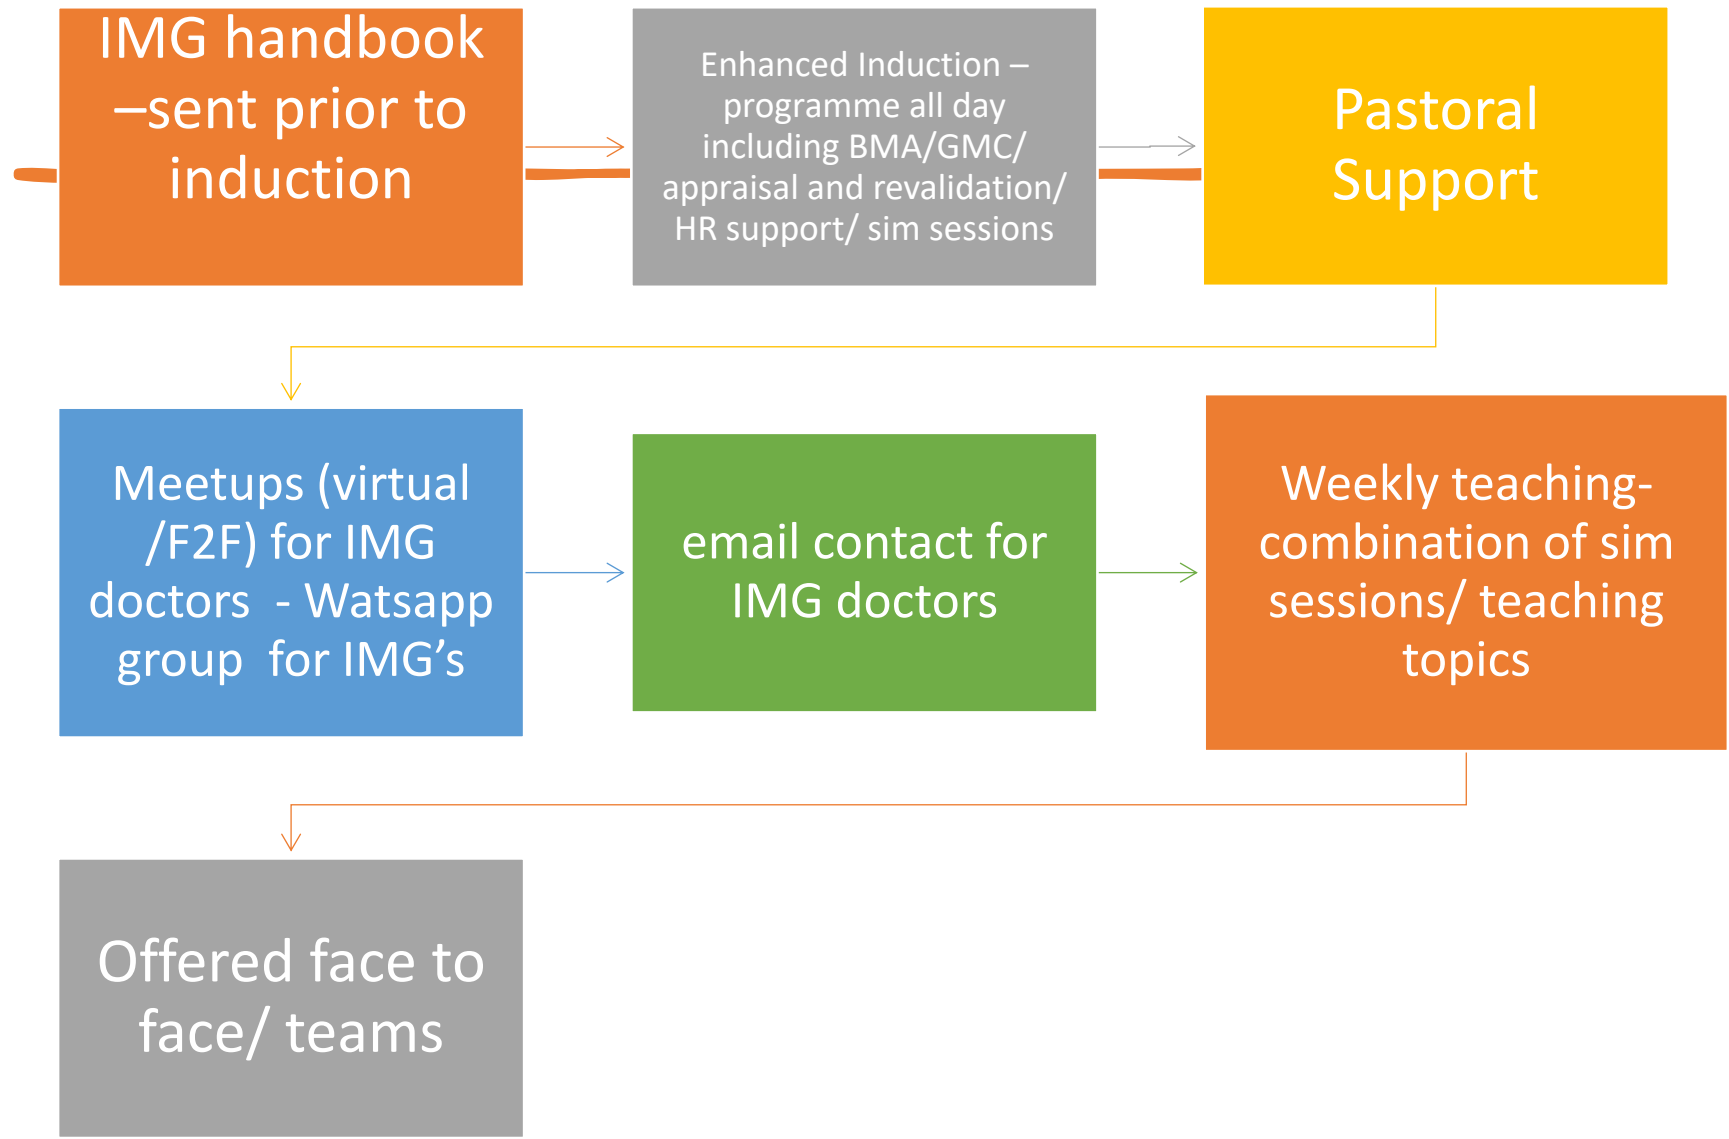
IMG handbook –sent prior to induction

Enhanced Induction – programme all day including BMA/GMC/ appraisal and revalidation/ HR support/ sim sessions

Pastoral Support

Meetups (virtual /F2F) for IMG doctors - Watsapp group for IMG's

email contact for IMG doctors

Weekly teaching- combination of sim sessions/ teaching topics

Offered face to face/ teams